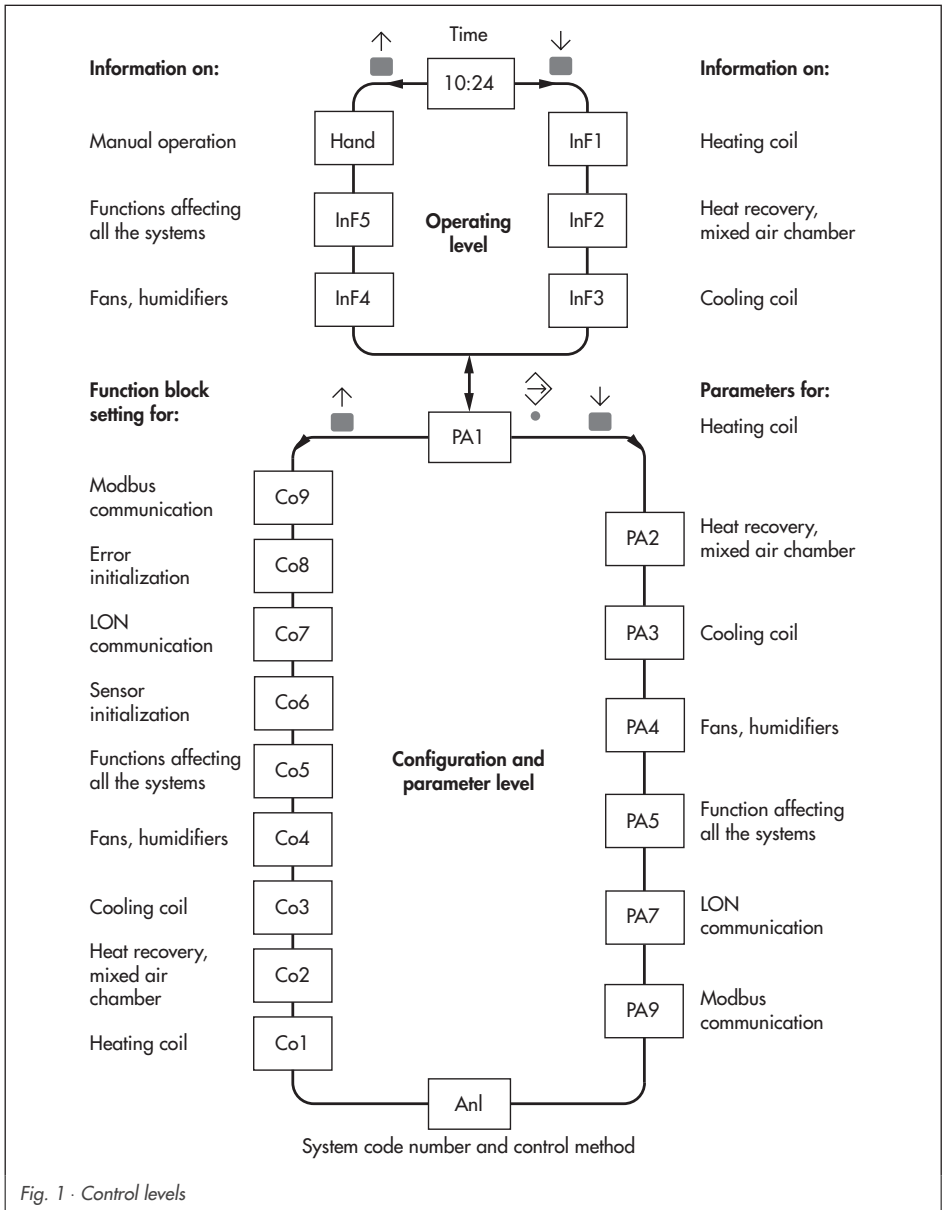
Time

10:24

Information on:

Manual operation

Functions affecting all the systems

Fans, humidifiers

Hand

InF5

InF4

Operating level

InF1

InF2

InF3

Information on:

Heating coil

Heat recovery, mixed air chamber

Cooling coil

Function block setting for:

PA1

Parameters for:

Heating coil

Modbus communication

Co9

Error initialization

Co8

LON communication

Co7

Sensor initialization

Co6

Functions affecting all the systems

Co5

Fans, humidifiers

Co4

Cooling coil

Co3

Heat recovery, mixed air chamber

Co2

Heating coil

Co1

Configuration and parameter level

PA2

Heat recovery, mixed air chamber

PA3

Cooling coil

PA4

Fans, humidifiers

PA5

Function affecting all the systems

PA7

LON communication

PA9

Modbus communication

Anl

System code number and control method

Fig. 1 · Control levels